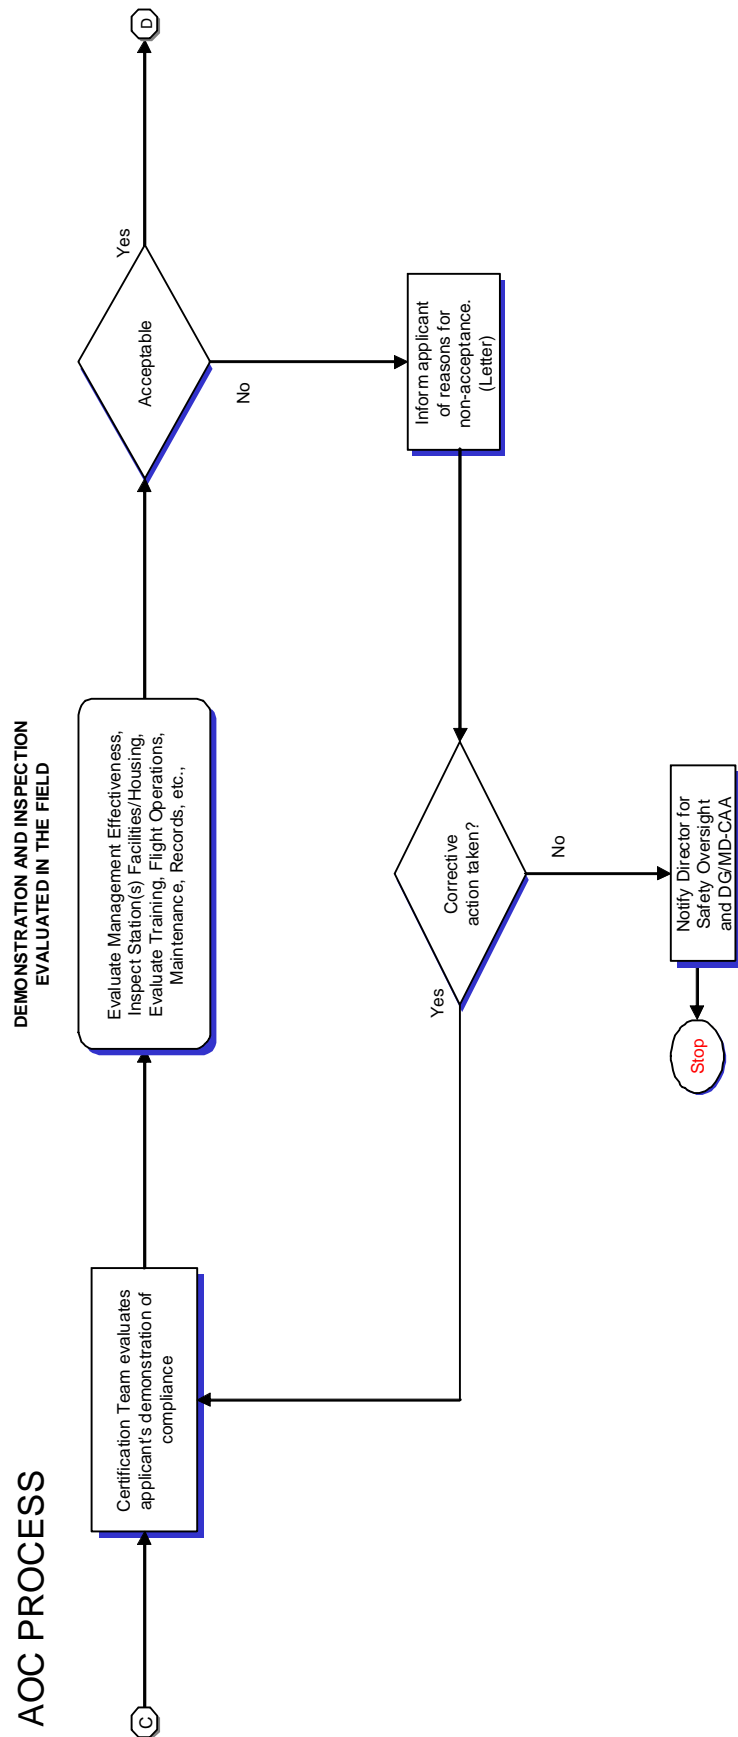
AOC PROCESS

DEMONSTRATION AND INSPECTION EVALUATED IN THE FIELD

C

Certification Team evaluates applicant's demonstration of compliance

Evaluate Management Effectiveness, Inspect Station(s) Facilities/Housing, Evaluate Training, Flight Operations, Maintenance, Records, etc.,

Acceptable

Yes

D

No

Inform applicant of reasons for non-acceptance. (Letter)

Corrective action taken?

Yes

No

Notify Director for Safety Oversight and DG/MD-CAA

Stop